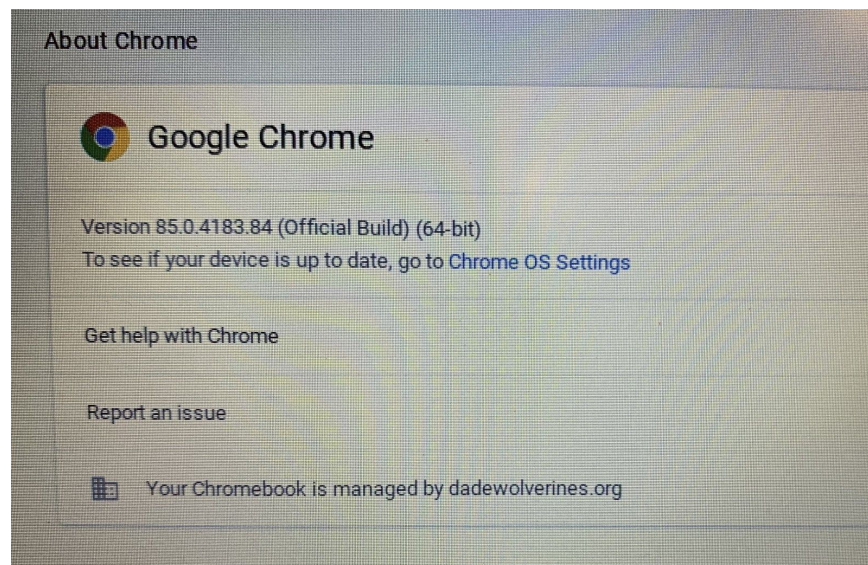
About Chrome

Google Chrome

Version 85.0.4183.84 (Official Build) (64-bit)
To see if your device is up to date, go to Chrome OS Settings

Get help with Chrome

Report an issue

Your Chromebook is managed by dadewolverines.org